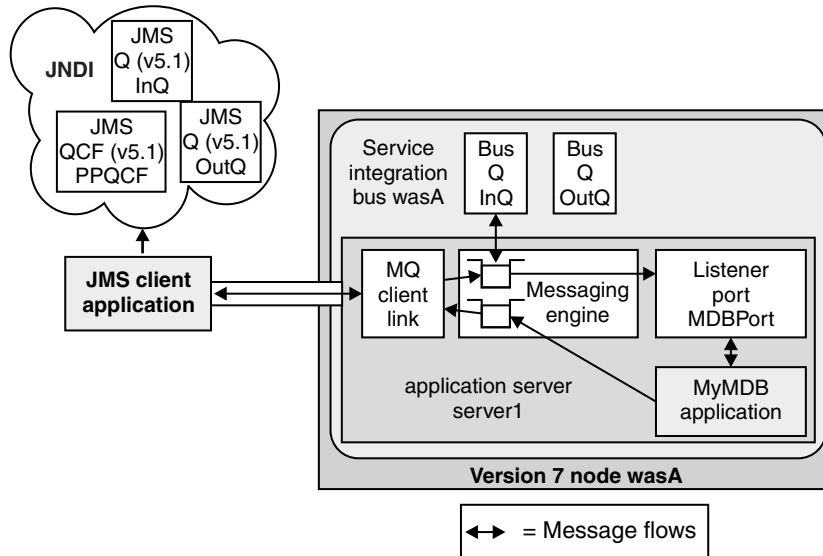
JNDI

JMS Q (v5.1) InQ

JMS QCF (v5.1) PPQCF

JMS Q (v5.1) OutQ

JMS client application

Service integration bus wasA

Bus Q InQ

Bus Q OutQ

MQ client link

Messaging engine

Listener port MDBPort

application server server1

MyMDB application

Version 7 node wasA

= Message flows